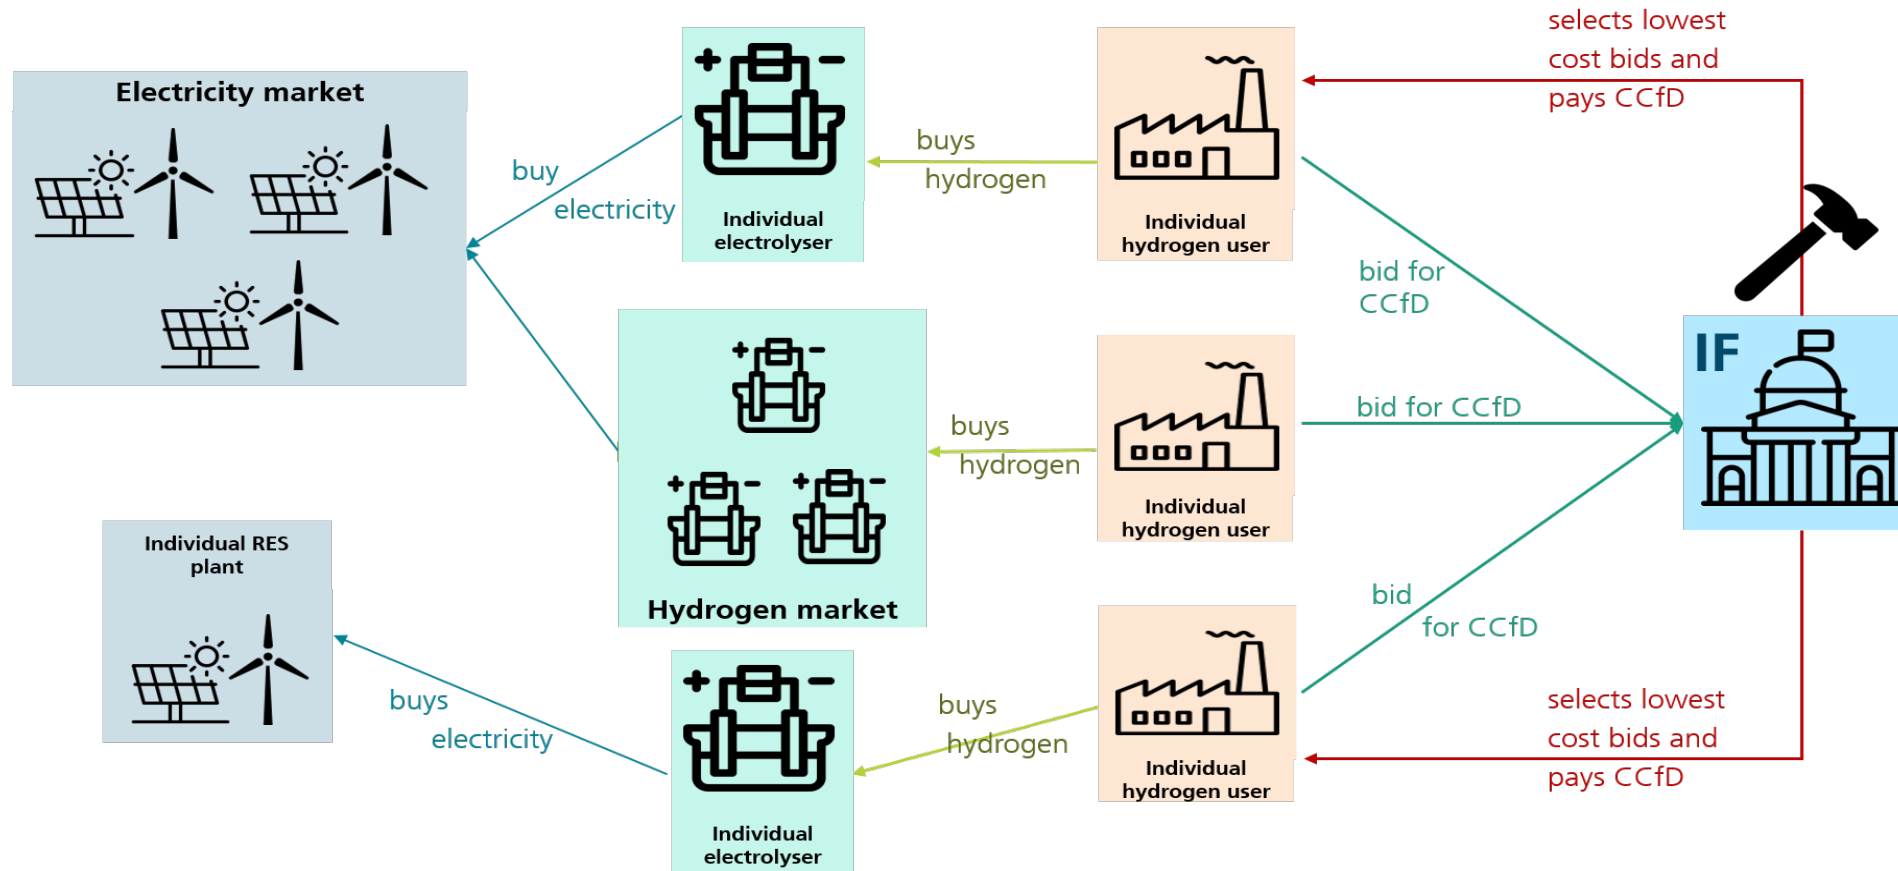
Electricity market

Individual electrolyser

Individual hydrogen user

selects lowest cost bids and pays CCfD

buy electricity

buys hydrogen

bid for CCfD

Hydrogen market

buys hydrogen

Individual hydrogen user

bid for CCfD

IF

Individual RES plant

buys electricity

Individual electrolyser

buys hydrogen

Individual hydrogen user

bid for CCfD

selects lowest cost bids and pays CCfD